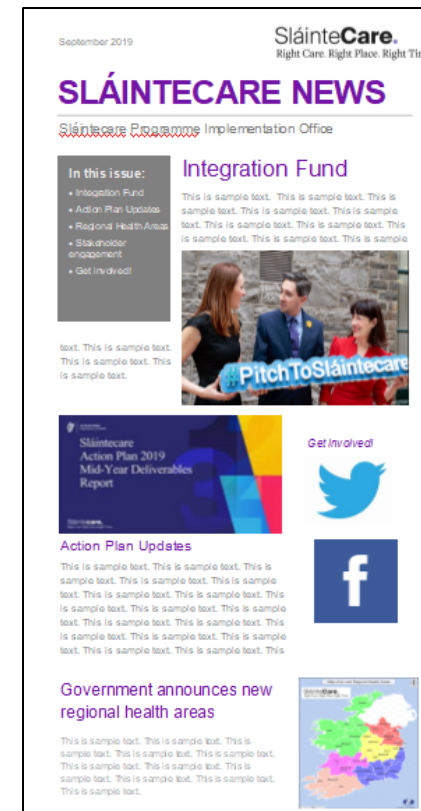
September 2019

SláinteCare.
Right Care. Right Place. Right Tim

SLÁINTECARE NEWS

Sláintecare Programme Implementation Office

In this issue:
• Integration Fund
• Action Plan Updates
• Regional Health Areas
• Stakeholder engagement
• Get Involved!

Integration Fund

This is sample text. This is sample text. This is sample text. This is sample text. This is sample text. This is sample text. This is sample text. This is sample text. This is sample text. This is sample

#PitchToSláintecare

text. This is sample text. This is sample text. This is sample text.

Sláintecare Action Plan 2019 Mid-Year Deliverables Report

Sláintecare.

Get Involved!

Action Plan Updates

This is sample text. This is sample text. This is sample text. This is sample text. This is sample text. This is sample text. This is sample text. This is sample text. This is sample text. This is sample text. This is sample text. This is sample text. This is sample text. This is sample text. This is sample text. This is sample text. This is sample text. This is sample text. This

Government announces new regional health areas

This is sample text. This is sample text. This is sample text. This is sample text. This is sample text. This is sample text. This is sample text. This is sample text. This is sample text.

SláinteCare